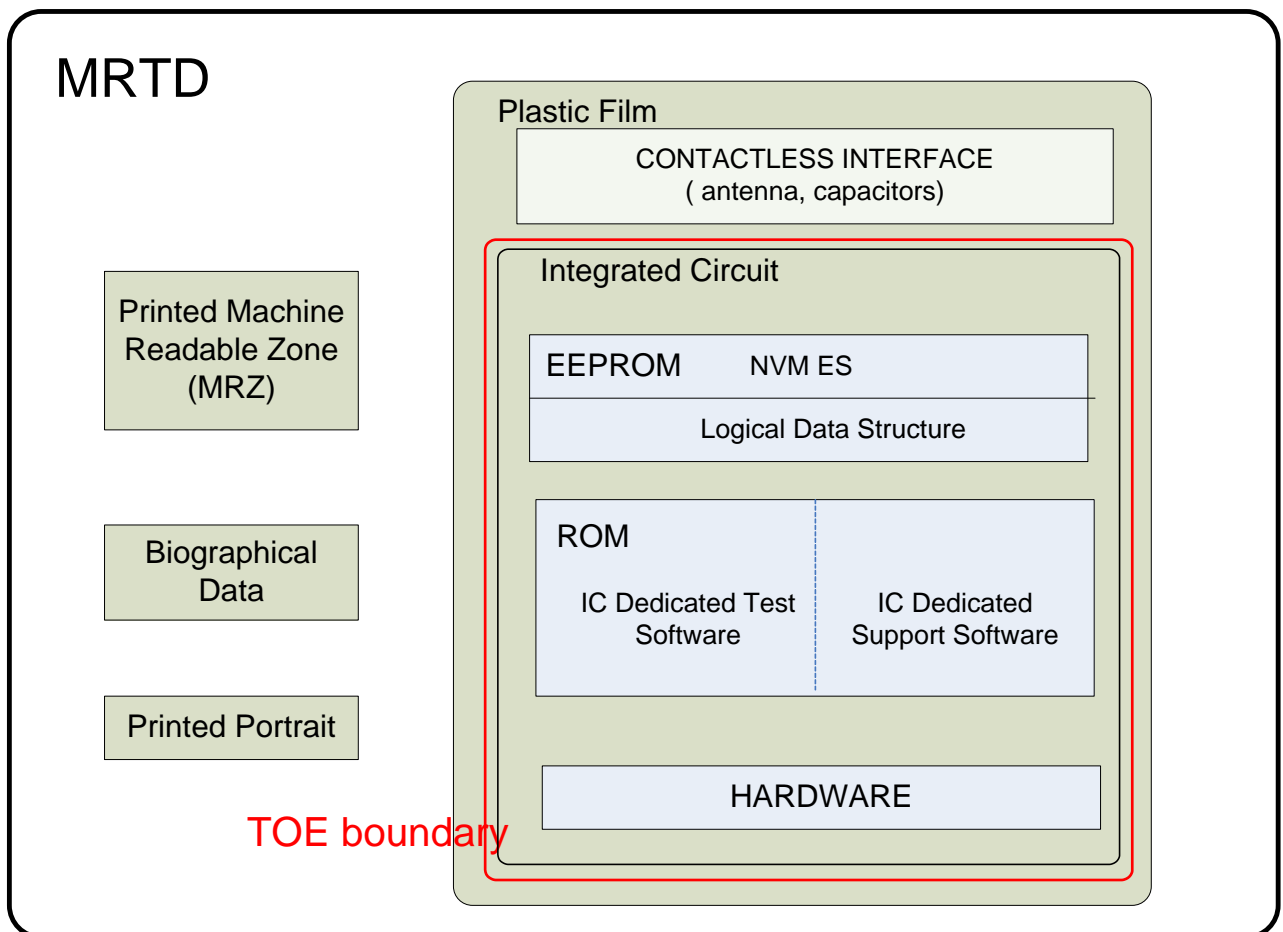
MRTD

Printed Machine Readable Zone (MRZ)

Biographical Data

Printed Portrait

Plastic Film

CONTACTLESS INTERFACE
( antenna, capacitors)

Integrated Circuit

EEPROM NVM ES

Logical Data Structure

ROM

IC Dedicated Test Software

IC Dedicated Support Software

HARDWARE

TOE boundary